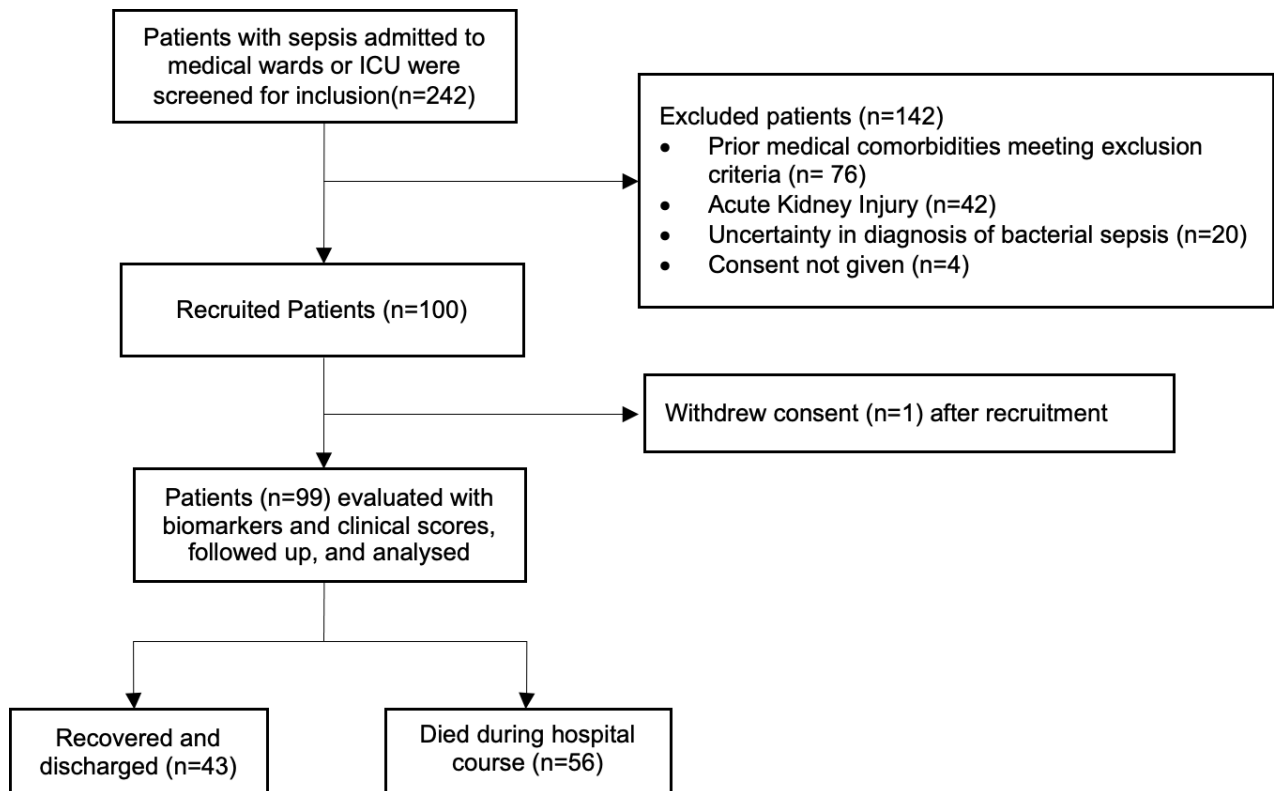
Patients with sepsis admitted to medical wards or ICU were screened for inclusion(n=242)

Excluded patients (n=142)
- Prior medical comorbidities meeting exclusion criteria (n= 76)
- Acute Kidney Injury (n=42)
- Uncertainty in diagnosis of bacterial sepsis (n=20)
- Consent not given (n=4)

Recruited Patients (n=100)

Withdrew consent (n=1) after recruitment

Patients (n=99) evaluated with biomarkers and clinical scores, followed up, and analysed

Recovered and discharged (n=43)

Died during hospital course (n=56)